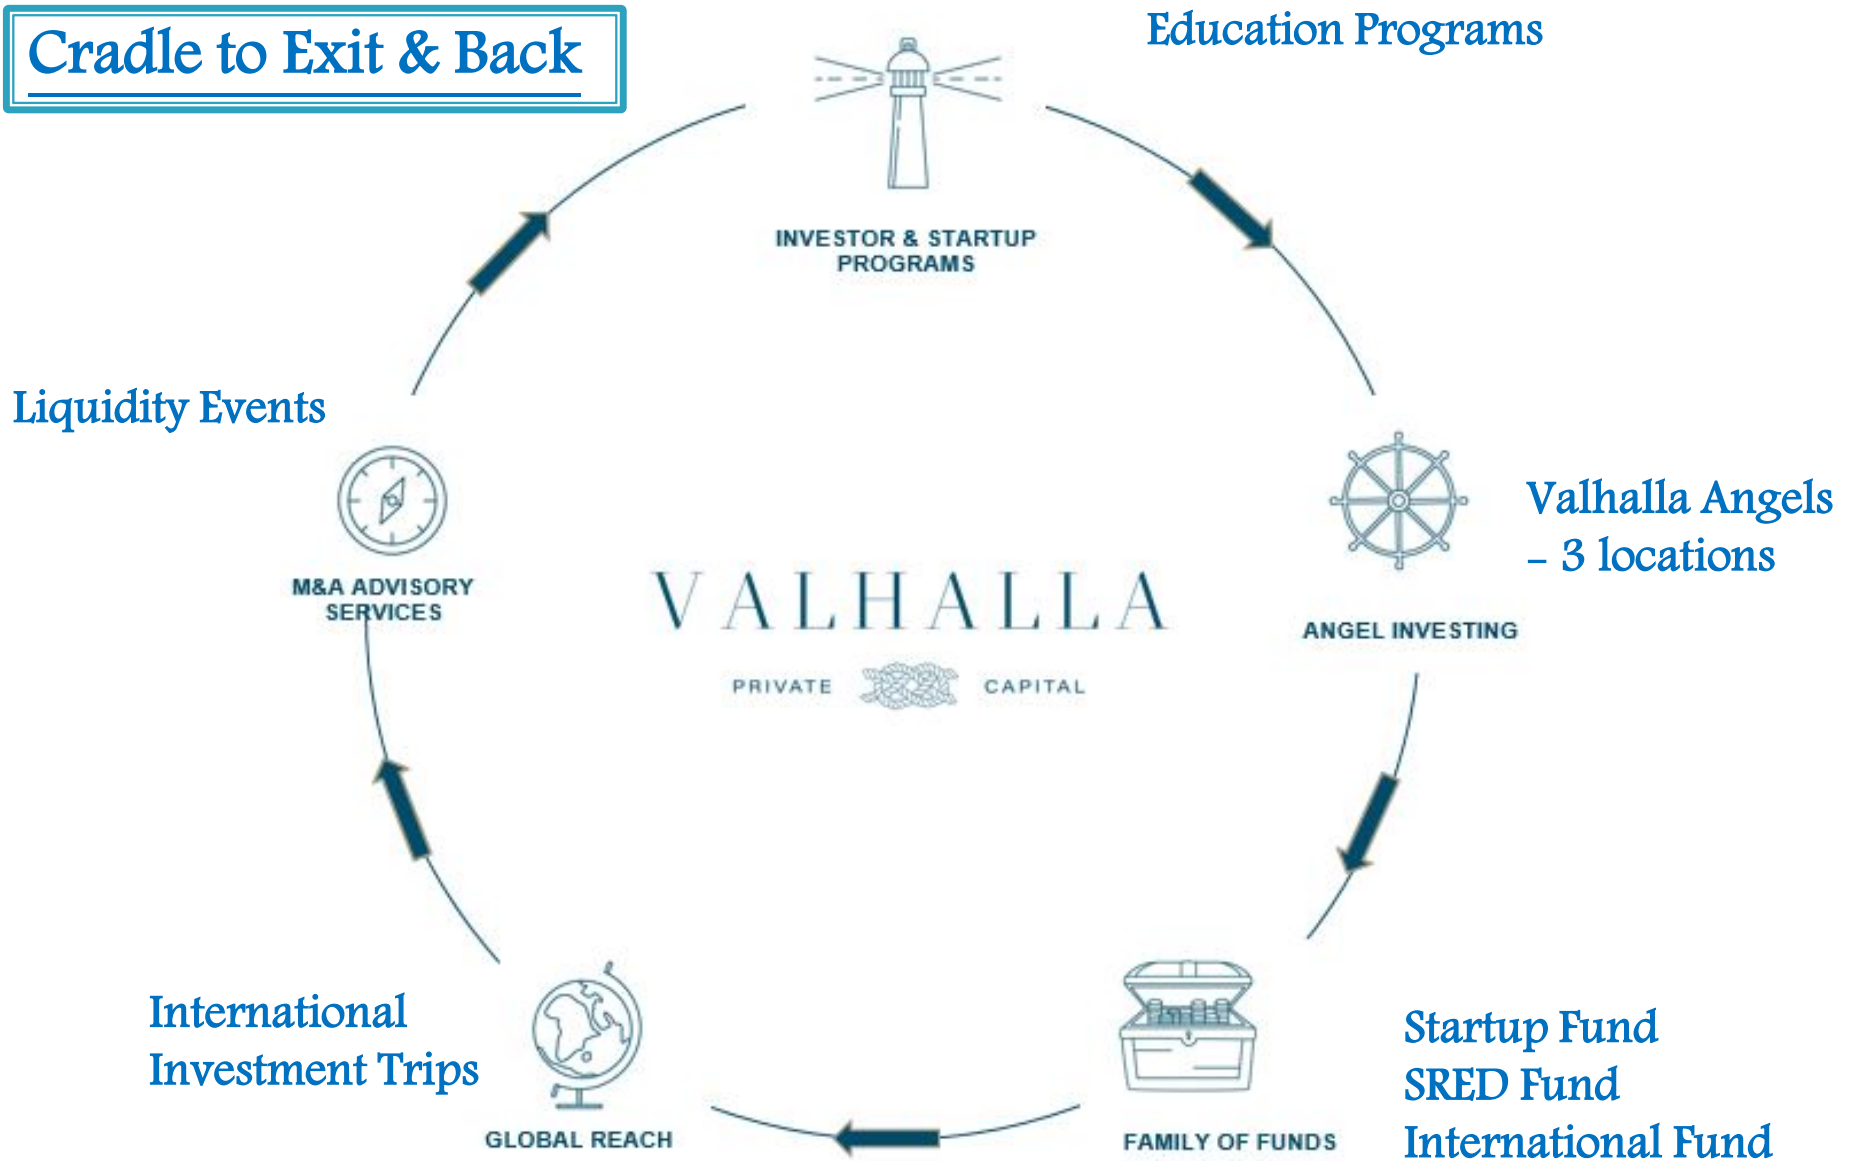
Cradle to Exit & Back

Education Programs

INVESTOR & STARTUP PROGRAMS

Liquidity Events

M&A ADVISORY SERVICES

VALHALLA

PRIVATE CAPITAL

Valhalla Angels – 3 locations

ANGEL INVESTING

International Investment Trips

GLOBAL REACH

FAMILY OF FUNDS

Startup Fund
SRED Fund
International Fund